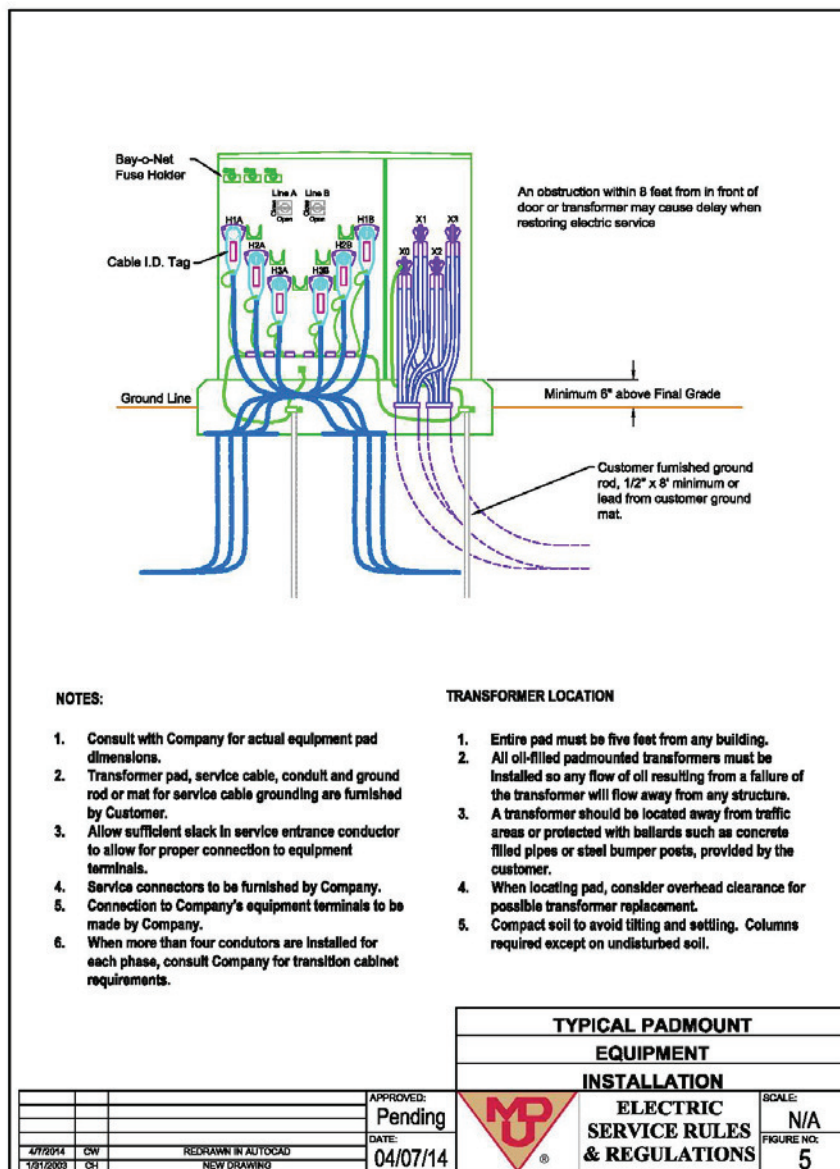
Bay-o-Net Fuse Holder

Line A Line B

Close Open Close Open

H1A H2A H3A H3B H2B H1B

Cable I.D. Tag

X0 X1 X2 X3

An obstruction within 8 feet from in front of door or transformer may cause delay when restoring electric service

Ground Line

Minimum 6" above Final Grade

Customer furnished ground rod, 1/2" x 8' minimum or lead from customer ground mat.

NOTES:

1. Consult with Company for actual equipment pad dimensions.
2. Transformer pad, service cable, conduit and ground rod or mat for service cable grounding are furnished by Customer.
3. Allow sufficient slack in service entrance conductor to allow for proper connection to equipment terminals.
4. Service connectors to be furnished by Company.
5. Connection to Company's equipment terminals to be made by Company.
6. When more than four condutors are installed for each phase, consult Company for transition cabinet requirements.

TRANSFORMER LOCATION

1. Entire pad must be five feet from any building.
2. All oil-filled padmounted transformers must be installed so any flow of oil resulting from a failure of the transformer will flow away from any structure.
3. A transformer should be located away from traffic areas or protected with ballards such as concrete filled pipes or steel bumper posts, provided by the customer.
4. When locating pad, consider overhead clearance for possible transformer replacement.
5. Compact soil to avoid tilting and settling. Columns required except on undisturbed soil.

TYPICAL PADMOUNT EQUIPMENT INSTALLATION

| | | | APPROVED: Pending |
|---|---|---|---|
| | | | |
| 4/7/2014 | CW | REDRAWN IN AUTOCAD | DATE: 04/07/14 |
| 1/31/2003 | CH | NEW DRAWING | |

MPU ®

ELECTRIC SERVICE RULES & REGULATIONS

SCALE: N/A

FIGURE NO: 5